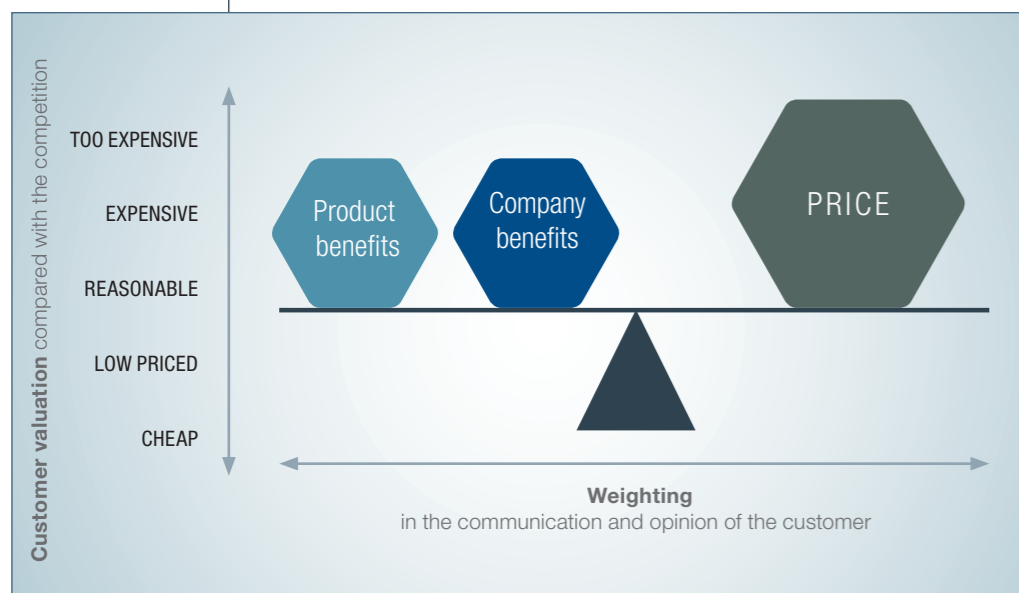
Customer valuation compared with the competition

TOO EXPENSIVE

EXPENSIVE

REASONABLE

LOW PRICED

CHEAP

Product benefits

Company benefits

PRICE

Weighting
in the communication and opinion of the customer